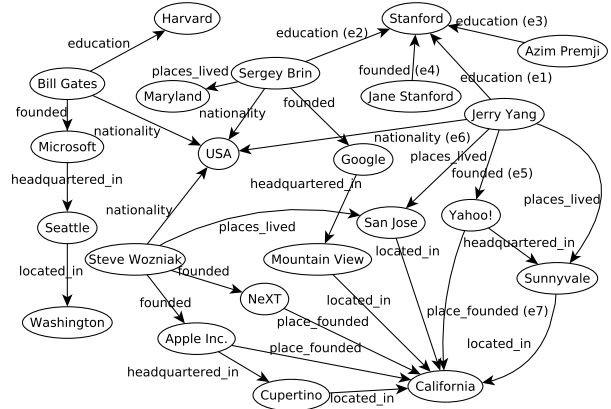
Harvard
Stanford
education
education (e2)
education (e3)
Azim Premji
Bill Gates
places_lived
Sergey Brin
Maryland
founded (e4)
Jane Stanford
education (e1)
founded
founded
nationality
nationality
Jerry Yang
Microsoft
USA
nationality (e6)
Google
places_lived
headquartered_in
headquartered_in
founded (e5)
places_lived
nationality
San Jose
Yahoo!
Seattle
places_lived
headquartered_in
located_in
Steve Wozniak
Mountain View
Sunnyvale
located_in
founded
NeXT
located_in
Washington
founded
place_founded
place_founded (e7)
Apple Inc.
place_founded
located_in
headquartered_in
California
Cupertino
located_in